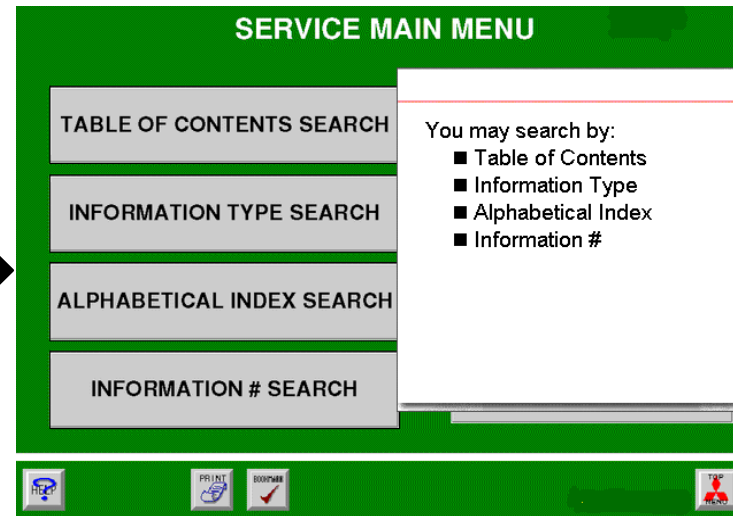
SERVICE MAIN MENU

TABLE OF CONTENTS SEARCH

INFORMATION TYPE SEARCH

ALPHABETICAL INDEX SEARCH

INFORMATION # SEARCH

You may search by:
■ Table of Contents
■ Information Type
■ Alphabetical Index
■ Information #

HELP

PRINT

BOOKMARK

TOP MENU